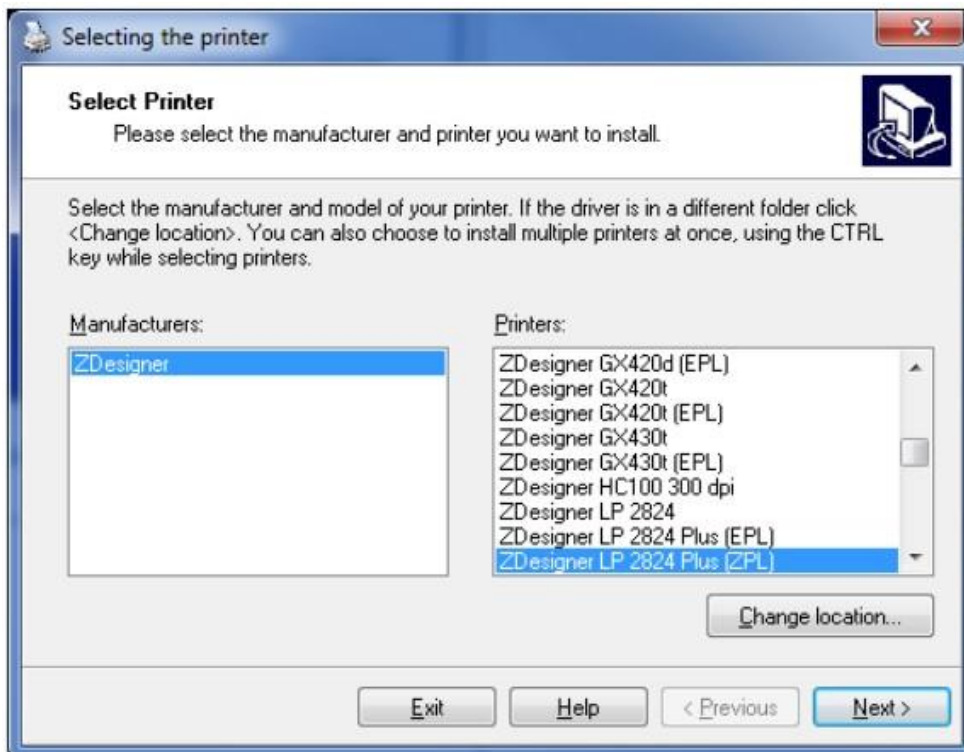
Selecting the printer

Select Printer
Please select the manufacturer and printer you want to install.

Select the manufacturer and model of your printer. If the driver is in a different folder click <Change location>. You can also choose to install multiple printers at once, using the CTRL key while selecting printers.

Manufacturers:
ZDesigner

Printers:
ZDesigner GX420d (EPL)
ZDesigner GX420t
ZDesigner GX420t (EPL)
ZDesigner GX430t
ZDesigner GX430t (EPL)
ZDesigner HC100 300 dpi
ZDesigner LP 2824
ZDesigner LP 2824 Plus (EPL)
ZDesigner LP 2824 Plus (ZPL)

Change location...

Exit
Help
< Previous
Next >